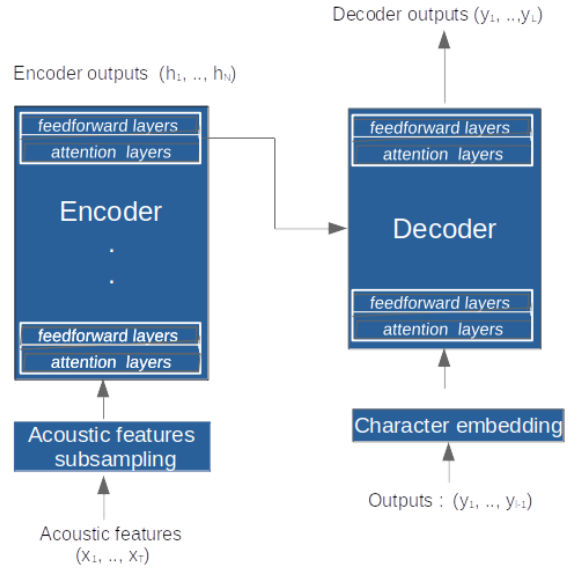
Decoder outputs $(y_1, .., y_L)$

Encoder outputs $(h_1, .., h_N)$

feedforward layers
attention layers
Encoder
.
.
feedforward layers
attention layers

feedforward layers
attention layers
Decoder
feedforward layers
attention layers

Acoustic features subsampling

Character embedding

Acoustic features $(x_1, .., x_T)$

Outputs : $(y_1, .., y_{l-1})$